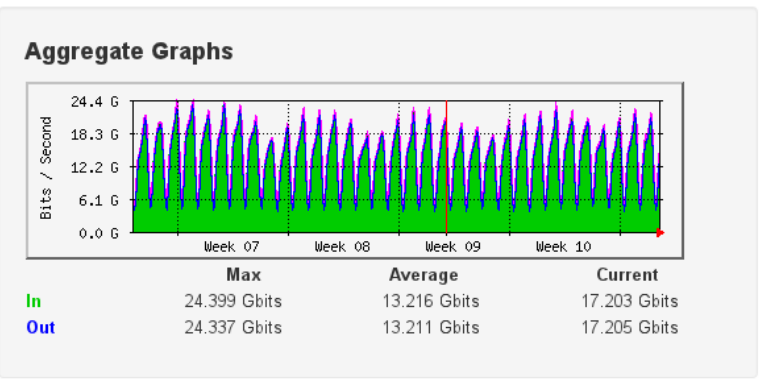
Aggregate Graphs

24.4 G
18.3 G
12.2 G
6.1 G
0.0 G

Bits / Second

Week 07 Week 08 Week 09 Week 10

| | Max | Average | Current |
|---|---|---|---|
| In | 24.399 Gbits | 13.216 Gbits | 17.203 Gbits |
| Out | 24.337 Gbits | 13.211 Gbits | 17.205 Gbits |